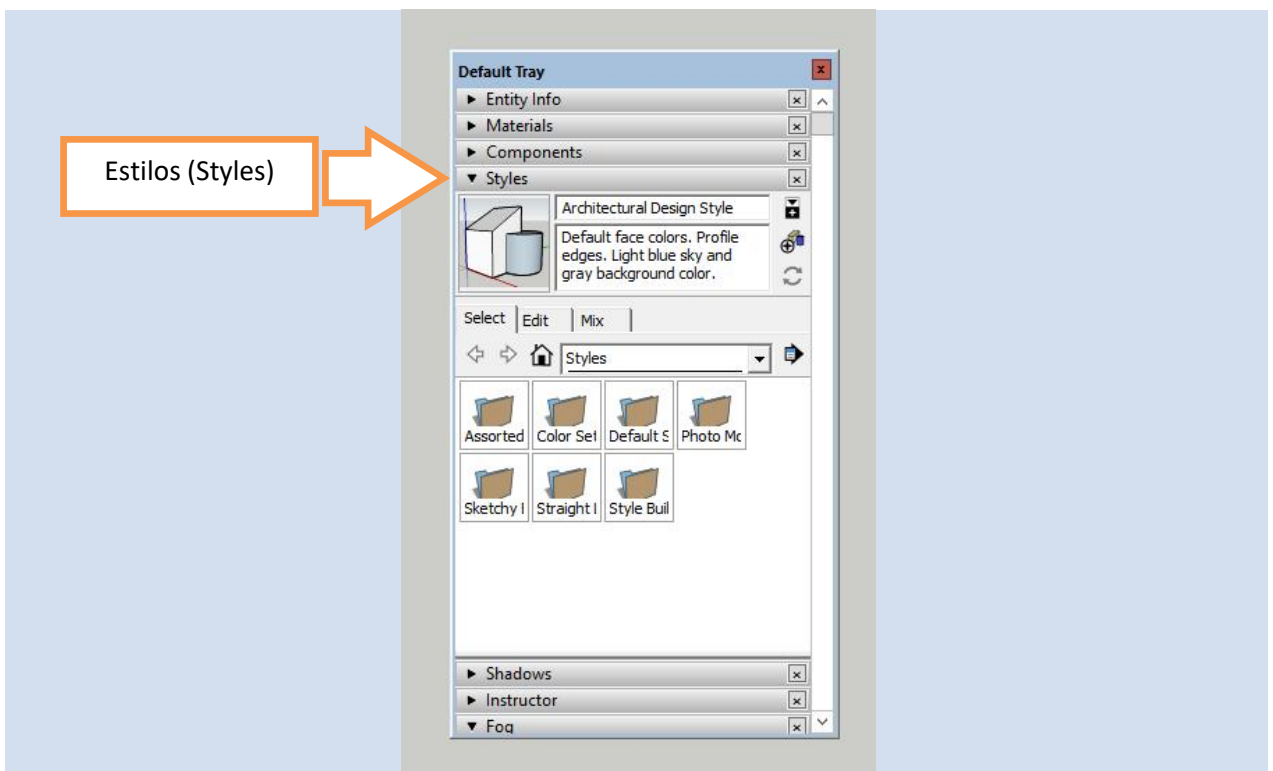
Estilos (Styles)

Default Tray

► Entity Info

► Materials

► Components

▼ Styles

Architectural Design Style

Default face colors. Profile edges. Light blue sky and gray background color.

Select | Edit | Mix

Styles

Assorted | Color Set | Default S | Photo Mc

Sketchy I | Straight I | Style Buil

► Shadows

► Instructor

▼ Fog